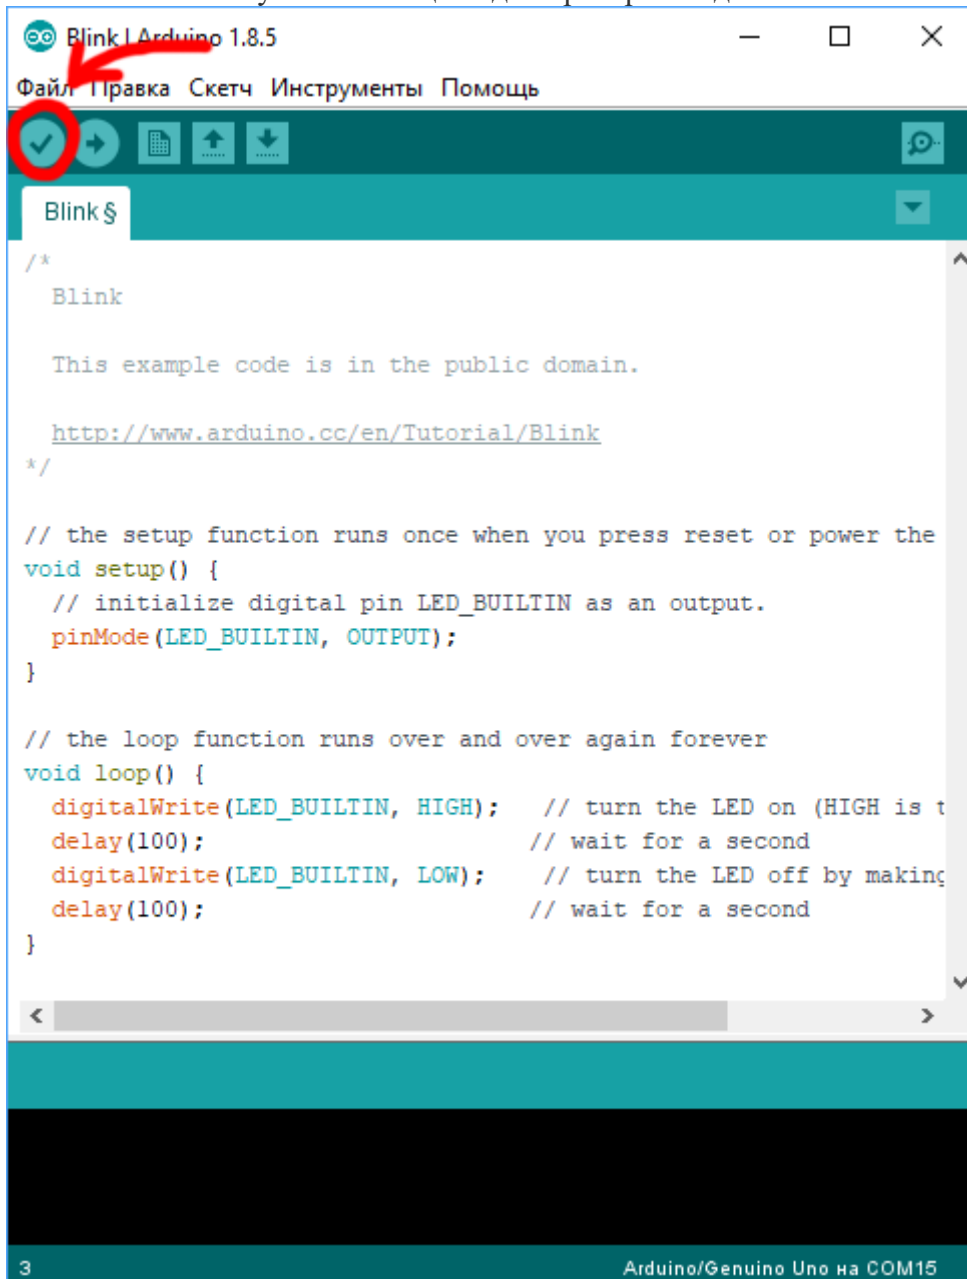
Blink | Arduino 1.8.5

Файл Правка Скетч Инструменты Помощь

Blink §

/*
  Blink

  This example code is in the public domain.

  http://www.arduino.cc/en/Tutorial/Blink
*/

// the setup function runs once when you press reset or power the
void setup() {
  // initialize digital pin LED_BUILTIN as an output.
  pinMode(LED_BUILTIN, OUTPUT);
}

// the loop function runs over and over again forever
void loop() {
  digitalWrite(LED_BUILTIN, HIGH);   // turn the LED on (HIGH is t
  delay(100);                       // wait for a second
  digitalWrite(LED_BUILTIN, LOW);    // turn the LED off by makinc
  delay(100);                       // wait for a second
}

3

Arduino/Genuino Uno на COM15